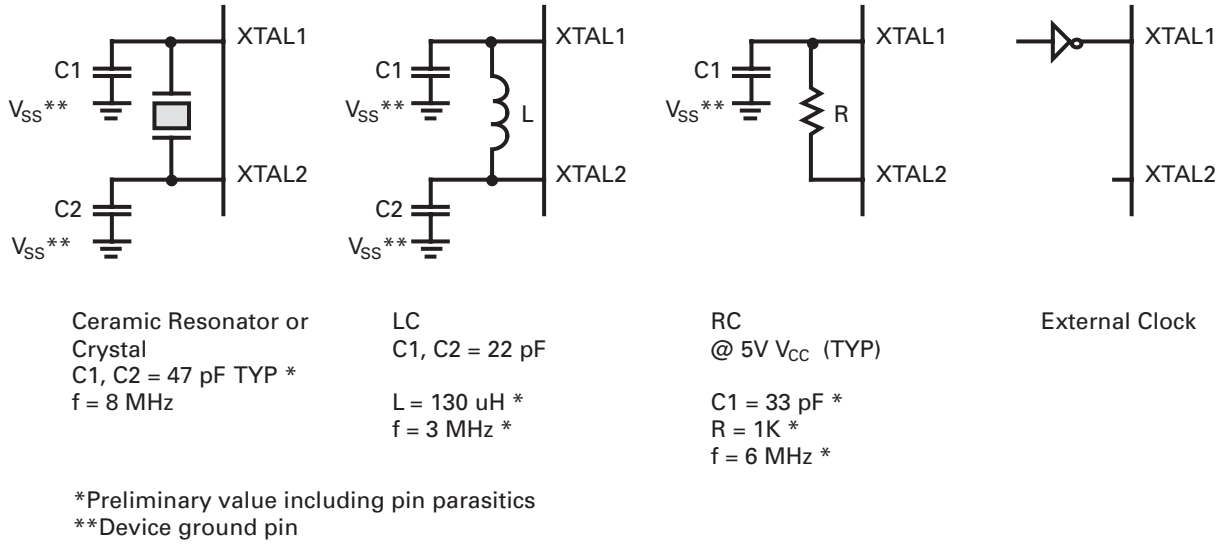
C1
$V_{SS}$**
XTAL1
XTAL2
C2
$V_{SS}$**

C1
$V_{SS}$**
L
XTAL1
XTAL2
C2
$V_{SS}$**

C1
$V_{SS}$**
R
XTAL1
XTAL2

XTAL1
XTAL2

Ceramic Resonator or Crystal
C1, C2 = 47 pF TYP *
f = 8 MHz

LC
C1, C2 = 22 pF

L = 130 uH *
f = 3 MHz *

RC
@ 5V $V_{CC}$ (TYP)

C1 = 33 pF *
R = 1K *
f = 6 MHz *

External Clock

*Preliminary value including pin parasitics
**Device ground pin